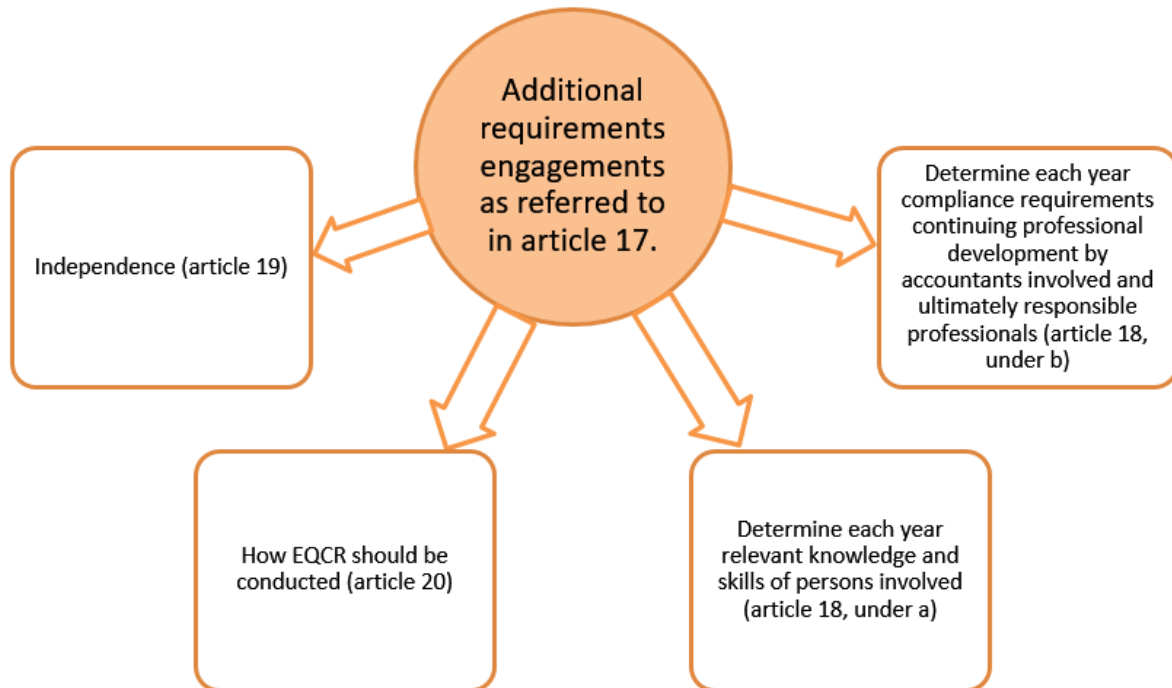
Additional requirements engagements as referred to in article 17.

Independence (article 19)

Determine each year compliance requirements continuing professional development by accountants involved and ultimately responsible professionals (article 18, under b)

How EQCR should be conducted (article 20)

Determine each year relevant knowledge and skills of persons involved (article 18, under a)